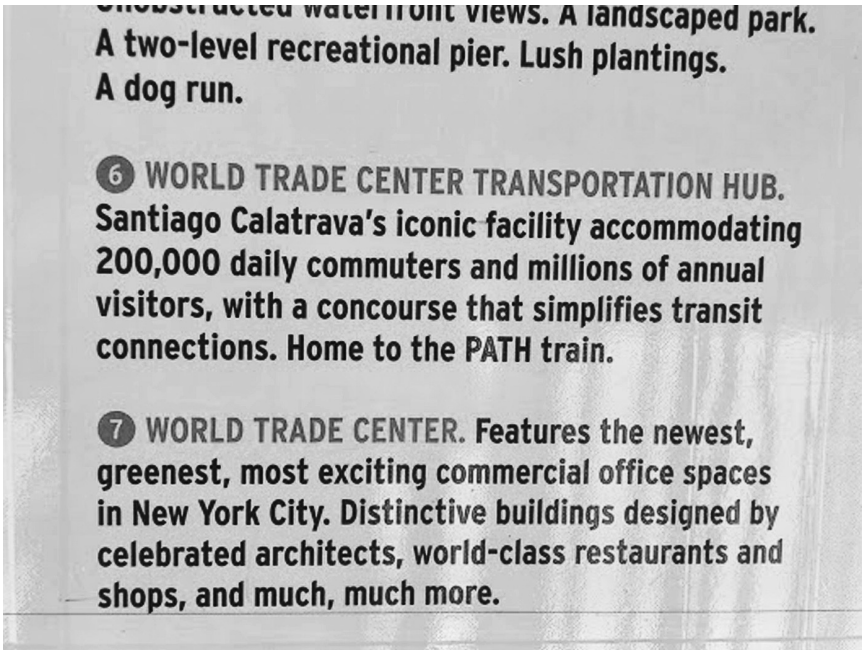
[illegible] waterfront views. A landscaped park. A two-level recreational pier. Lush plantings. A dog run.

6 WORLD TRADE CENTER TRANSPORTATION HUB. Santiago Calatrava's iconic facility accommodating 200,000 daily commuters and millions of annual visitors, with a concourse that simplifies transit connections. Home to the PATH train.

7 WORLD TRADE CENTER. Features the newest, greenest, most exciting commercial office spaces in New York City. Distinctive buildings designed by celebrated architects, world-class restaurants and shops, and much, much more.